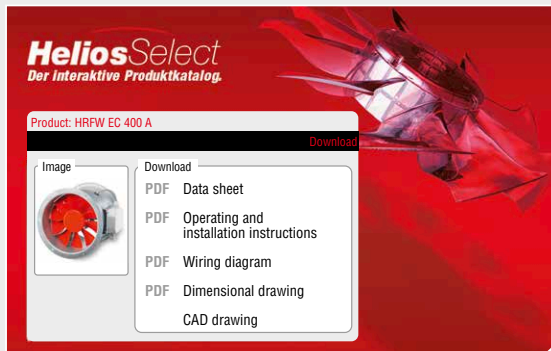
HeliosSelect
Der interaktive Produktkatalog.

Product: HRFW EC 400 A

Download

Image

Download

PDF Data sheet

PDF Operating and installation instructions

PDF Wiring diagram

PDF Dimensional drawing

CAD drawing